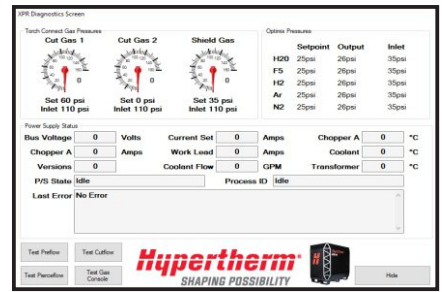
XPR Diagnostics Screen

Torch Connect Gas Pressures

Cut Gas 1
Set 60 psi
Inlet 110 psi

Cut Gas 2
Set 0 psi
Inlet 110 psi

Shield Gas
Set 35 psi
Inlet 110 psi

Optimix Pressures

| | Setpoint | Output | Inlet |
|---|---|---|---|
| H20 | 25psi | 26psi | 35psi |
| F5 | 25psi | 26psi | 35psi |
| H2 | 25psi | 26psi | 35psi |
| Ar | 25psi | 26psi | 35psi |
| N2 | 25psi | 26psi | 35psi |

Power Supply Status

Bus Voltage 0 Volts
Chopper A 0 Amps
Versions 0
Current Set 0 Amps
Work Lead 0 Amps
Coolant Flow 0 GPM
Chopper A 0 °C
Coolant 0 °C
Transformer 0 °C

P/S State Idle
Process ID Idle
Last Error No Error

Test Preflow
Test Cutflow
Test Pierceflow
Test Gas Console

Hypertherm
SHAPING POSSIBILITY

Hide